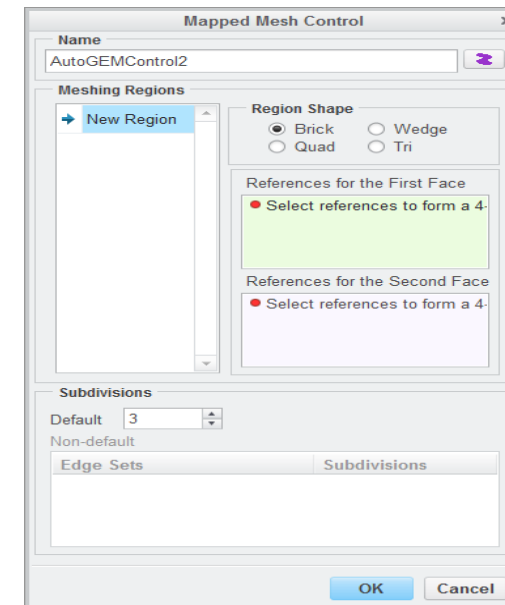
Mapped Mesh Control

Name

AutoGEMControl2

Meshing Regions

New Region

Region Shape

Brick Wedge

Quad Tri

References for the First Face

Select references to form a 4-

References for the Second Face

Select references to form a 4-

Subdivisions

Default 3

Non-default

| Edge Sets | Subdivisions |
|---|---|

OK Cancel